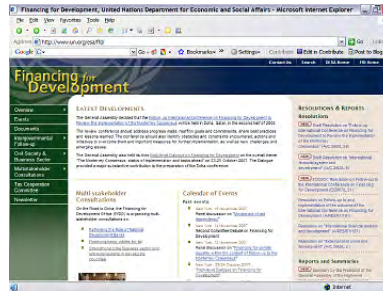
Financing for Development, United Nations Department for Economic and Social Affairs - Microsoft Internet Explorer

File Edit View Favorites Tools Help

Address http://www.un.org/esa/ffd/

Google Go Bookmarks Settings Contribute Edit in Contribute Post to Blog

Home Search DESA Home FfD Home

Financing for Development

Overview
Events
Documents
Intergovernmental Follow-up
Civil Society & Business Sector
Multistakeholder Consultations
Tax Cooperation Committee
Newsletter

LATEST DEVELOPMENTS

The General Assembly decided that the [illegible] in Doha, Qatar, in the second half of 2008.

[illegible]

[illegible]

Multi-stakeholder Consultations

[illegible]

Calendar of Events

Past events

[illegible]

RESOLUTIONS & REPORTS

Resolutions

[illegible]

Reports and Summaries

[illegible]

Internet